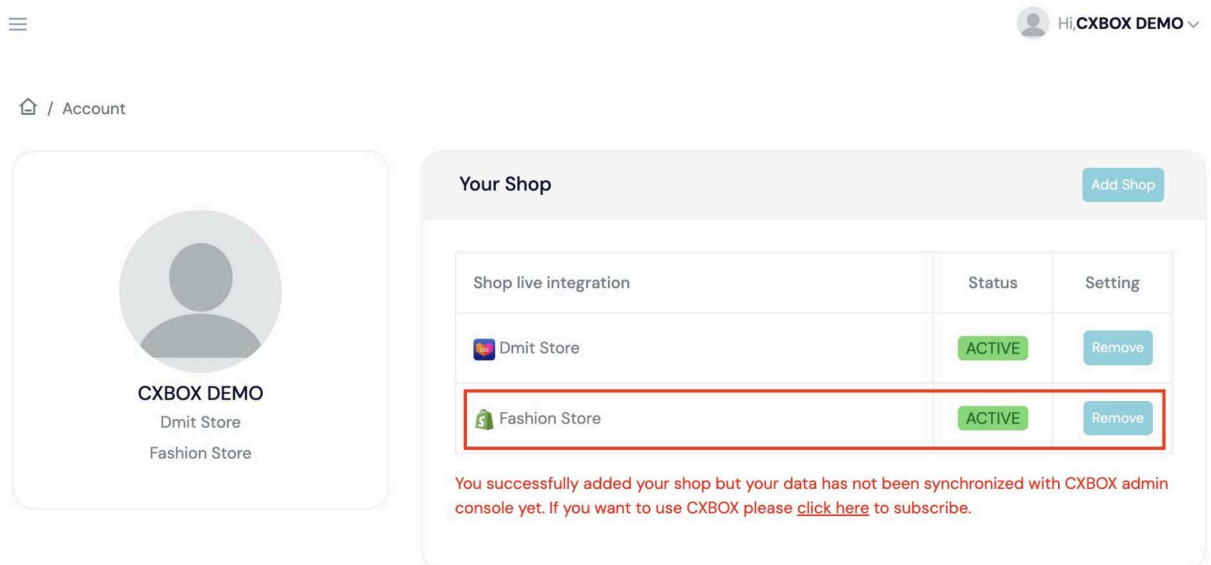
Hi,CXBOX DEMO

/ Account

CXBOX DEMO
Dmit Store
Fashion Store

Your Shop

Add Shop

| Shop live integration | Status | Setting |
|---|---|---|
| Dmit Store | ACTIVE | Remove |
| Fashion Store | ACTIVE | Remove |

You successfully added your shop but your data has not been synchronized with CXBOX admin console yet. If you want to use CXBOX please click here to subscribe.